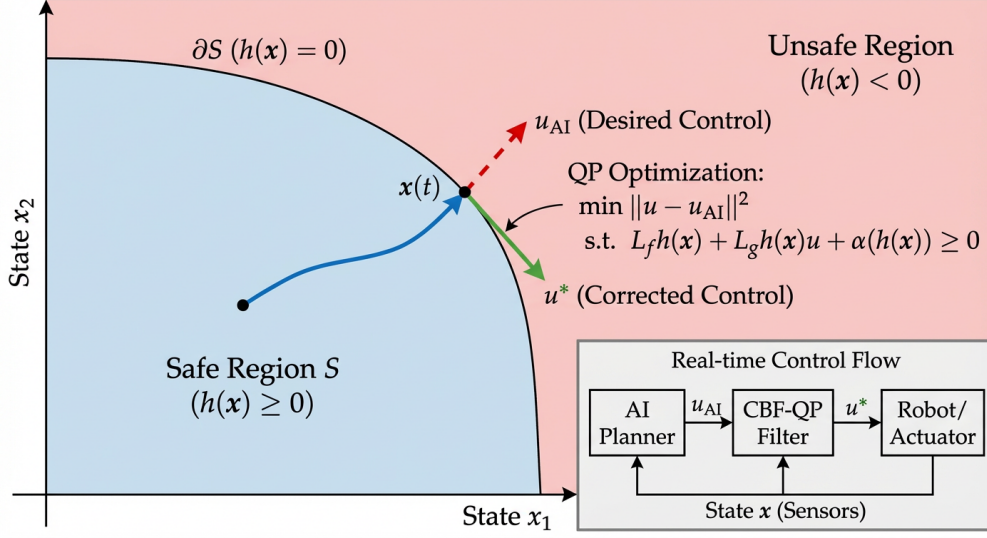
$\partial S$ $(h(\boldsymbol{x}) = 0)$

Unsafe Region
$(h(\boldsymbol{x}) < 0)$

$u_{\text{AI}}$ (Desired Control)

$\boldsymbol{x}(t)$

QP Optimization:
$\min \|u - u_{\text{AI}}\|^2$
s.t. $L_f h(\boldsymbol{x}) + L_g h(\boldsymbol{x}) u + \alpha(h(\boldsymbol{x})) \geq 0$

$u^*$ (Corrected Control)

State $x_2$

Safe Region $S$
$(h(\boldsymbol{x}) \geq 0)$

State $x_1$

Real-time Control Flow

AI Planner

$u_{\text{AI}}$

CBF-QP Filter

$u^*$

Robot/ Actuator

State $\boldsymbol{x}$ (Sensors)